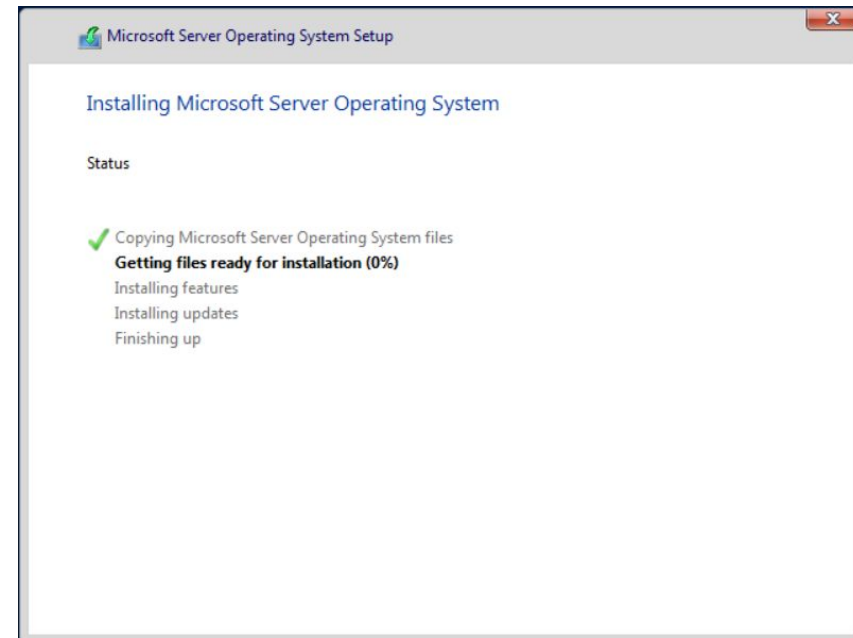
Microsoft Server Operating System Setup

Installing Microsoft Server Operating System

Status

Copying Microsoft Server Operating System files
Getting files ready for installation (0%)
Installing features
Installing updates
Finishing up